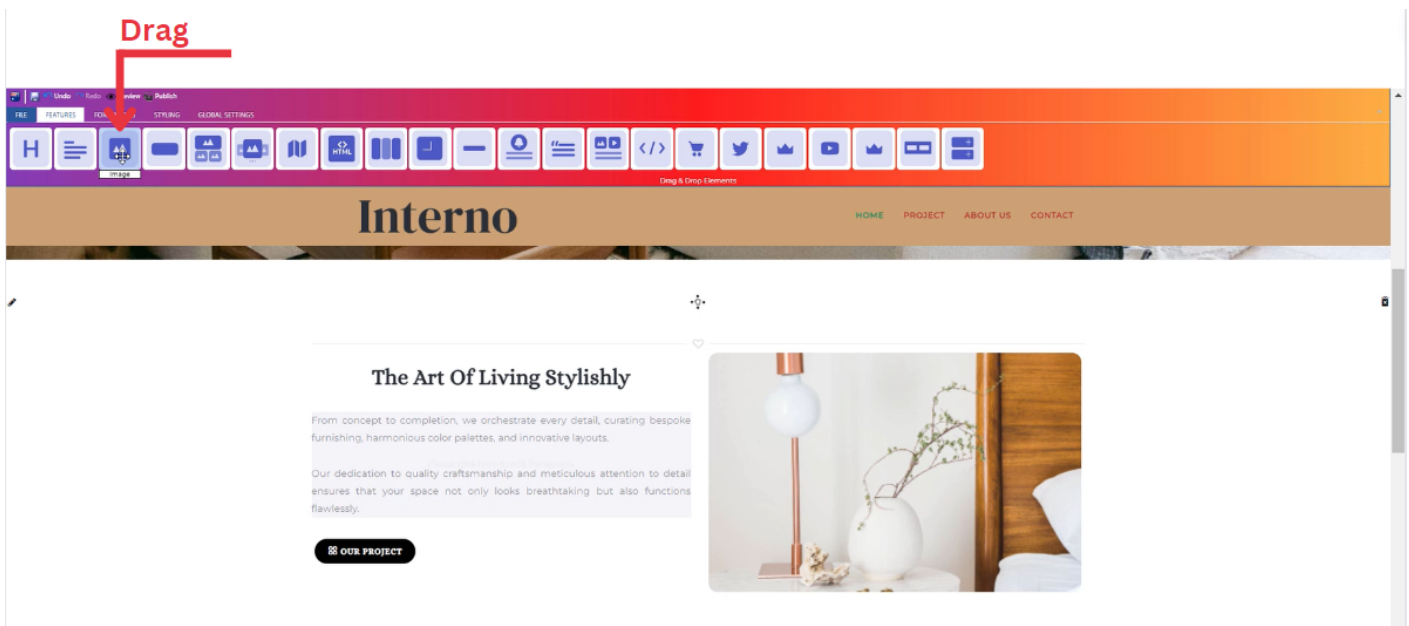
Drag

Undo Redo Preview Publish

FILE FEATURES FO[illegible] STYLING GLOBAL SETTINGS

H

Image

HTML

Drag & Drop Elements

Interno

HOME PROJECT ABOUT US CONTACT

The Art Of Living Stylishly

From concept to completion, we orchestrate every detail, curating bespoke furnishing, harmonious color palettes, and innovative layouts.

Our dedication to quality craftsmanship and meticulous attention to detail ensures that your space not only looks breathtaking but also functions flawlessly.

OUR PROJECT